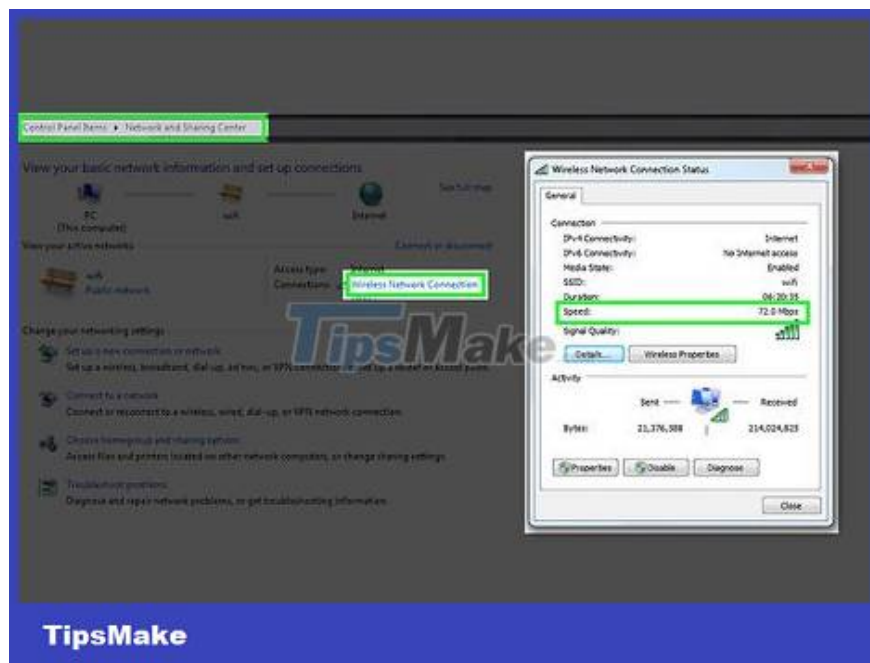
Control Panel Items ▸ Network and Sharing Center

View your basic network information and set up connections

See full map

PC (This computer)

wifi

Internet

View your active networks

Connect or disconnect

wifi
Public network

Access type: Internet
Connections: Wireless Network Connection

Change your networking settings

Set up a new connection or network
Set up a wireless, broadband, dial-up, ad hoc, or VPN connection; or set up a router or access point.

Connect to a network
Connect or reconnect to a wireless, wired, dial-up, or VPN network connection.

Choose homegroup and sharing options
Access files and printers located on other network computers, or change sharing settings.

Troubleshoot problems
Diagnose and repair network problems, or get troubleshooting information.

TipsMake

Wireless Network Connection Status

General

Connection

| | |
|---|---|
| IPv4 Connectivity: | Internet |
| IPv6 Connectivity: | No Internet access |
| Media State: | Enabled |
| SSID: | wifi |
| Duration: | 06:20:35 |
| Speed: | 72.0 Mbps |
| Signal Quality: | |

Details... Wireless Properties

Activity

Sent — Received

Bytes: 21,376,388 | 214,024,825

Properties Disable Diagnose

Close

TipsMake